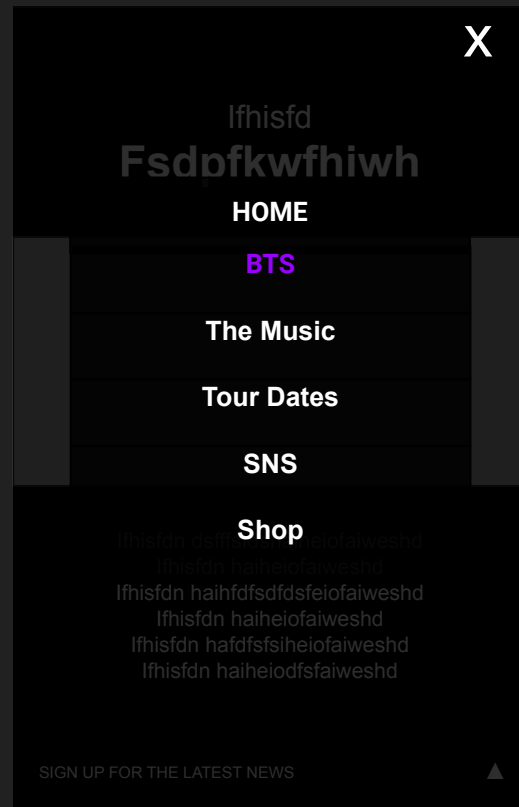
X

Ifhisfd
Fsdpfkwfhiwh

HOME

BTS

The Music

Tour Dates

SNS

Shop

Ifhisfdn dsf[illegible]eiofaiweshd
Ifhisfdn haiheiofaiweshd
Ifhisfdn haihfdfsdfdsfeiofaiweshd
Ifhisfdn haiheiofaiweshd
Ifhisfdn hafdfsfsiheiofaiweshd
Ifhisfdn haiheiodfsfaiweshd

SIGN UP FOR THE LATEST NEWS

▲